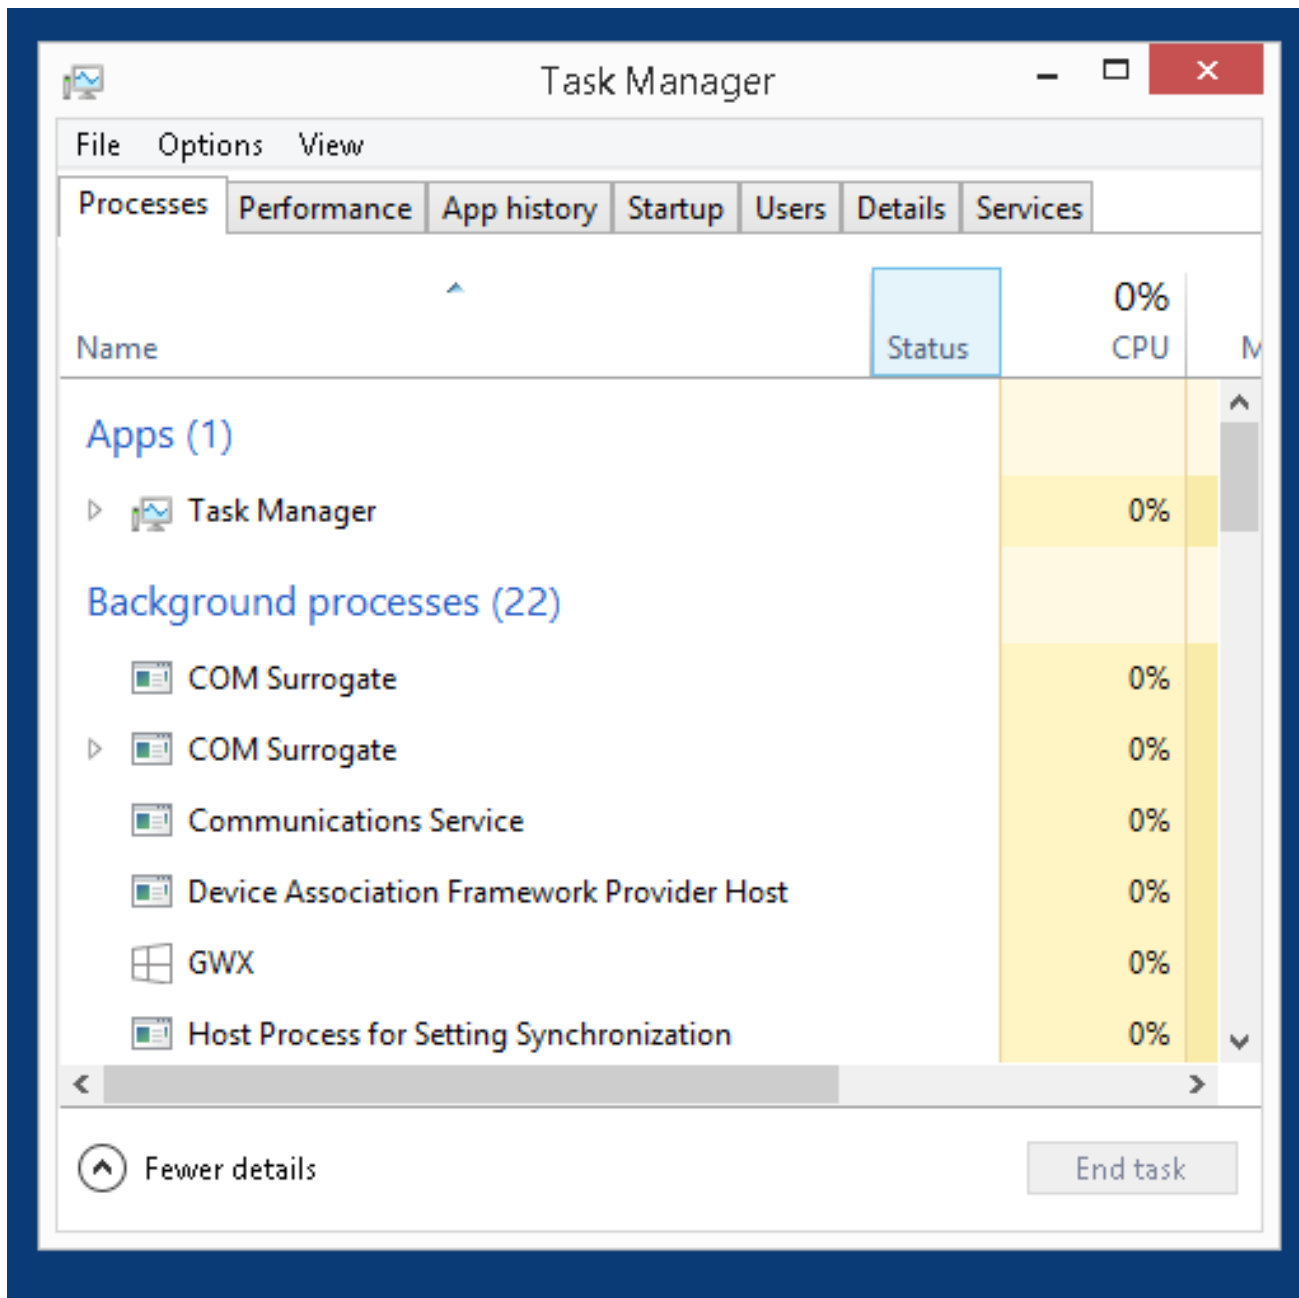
Task Manager

File Options View

Processes | Performance | App history | Startup | Users | Details | Services

| Name | Status | 0% CPU | M |
|---|---|---|---|
| Apps (1) | | | |
| Task Manager | | 0% | |
| Background processes (22) | | | |
| COM Surrogate | | 0% | |
| COM Surrogate | | 0% | |
| Communications Service | | 0% | |
| Device Association Framework Provider Host | | 0% | |
| GWX | | 0% | |
| Host Process for Setting Synchronization | | 0% | |

Fewer details

End task